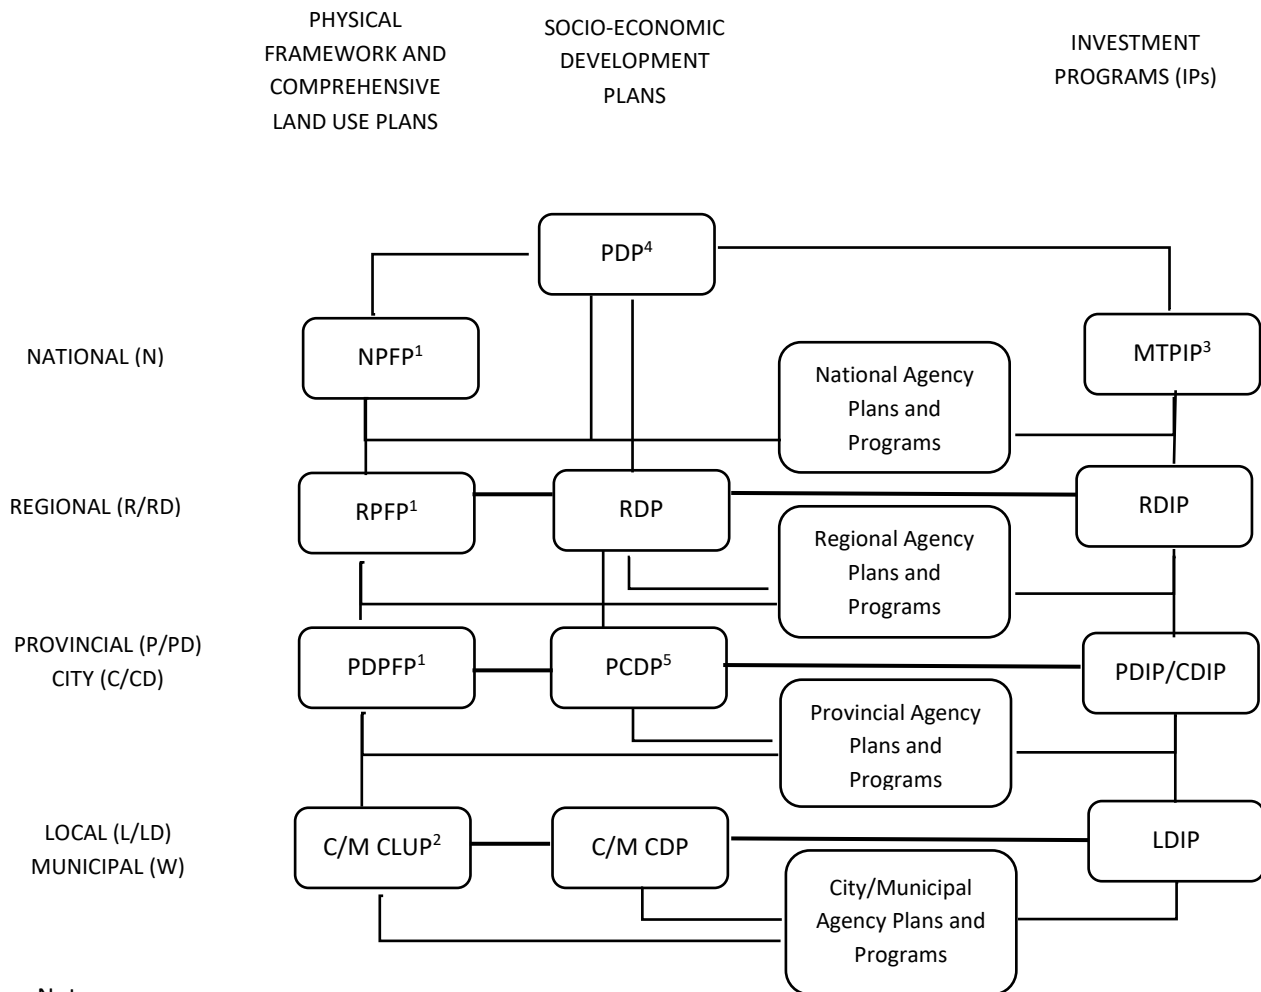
PHYSICAL FRAMEWORK AND COMPREHENSIVE LAND USE PLANS

SOCIO-ECONOMIC DEVELOPMENT PLANS

INVESTMENT PROGRAMS (IPs)

PDP$^4$

NATIONAL (N)

NPFP$^1$

MTPIP$^3$

National Agency Plans and Programs

REGIONAL (R/RD)

RPFP$^1$

RDP

RDIP

Regional Agency Plans and Programs

PROVINCIAL (P/PD)
CITY (C/CD)

PDPFP$^1$

PCDP$^5$

PDIP/CDIP

Provincial Agency Plans and Programs

LOCAL (L/LD)
MUNICIPAL (W)

C/M CLUP$^2$

C/M CDP

LDIP

City/Municipal Agency Plans and Programs

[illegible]